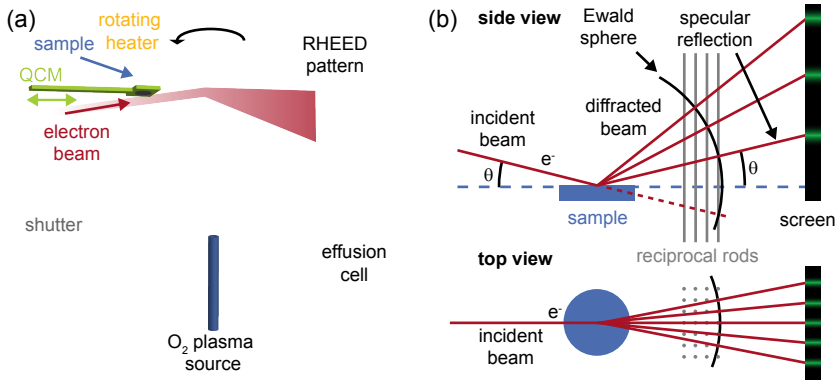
(a)

rotating heater

sample

RHEED pattern

QCM

electron beam

shutter

effusion cell

$O_2$ plasma source

(b)

side view

Ewald sphere

specular reflection

incident beam

diffracted beam

$e^-$

θ

θ

sample

screen

reciprocal rods

top view

$e^-$

incident beam